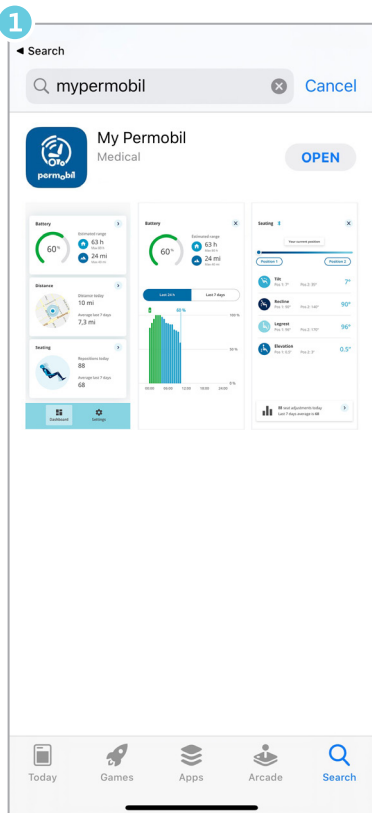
1

◂ Search

mypermobil

Cancel

permobil

My Permobil

Medical

OPEN

Battery

Estimated range

60%

63 h

24 mi

Distance

Distance today

10 mi

Average last 7 days

7,3 mi

Seating

Repositions today

88

Average last 7 days

68

Dashboard

Settings

Battery

Estimated range

60%

63 h

24 mi

Last 24 h

Last 7 days

100 %

50 %

0 %

Seating

Your current position

Position 1

Position 2

Tilt

7°

Recline

90°

Legrest

96°

Elevation

0.5°

Today

Games

Apps

Arcade

Search